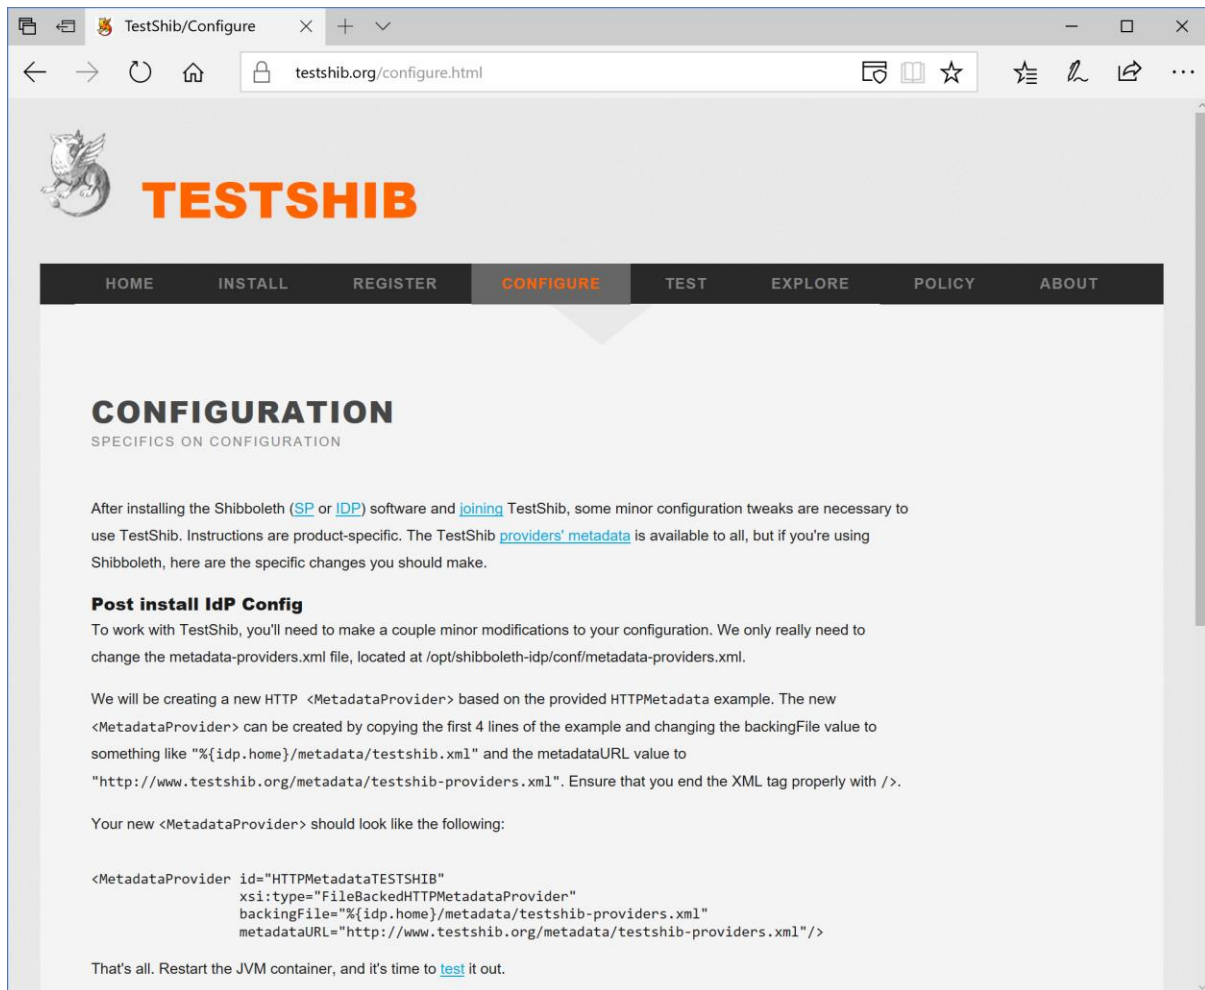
TestShib/Configure

testshib.org/configure.html

TESTSHIB

HOME INSTALL REGISTER CONFIGURE TEST EXPLORE POLICY ABOUT

CONFIGURATION
SPECIFICS ON CONFIGURATION

After installing the Shibboleth (SP or IDP) software and joining TestShib, some minor configuration tweaks are necessary to use TestShib. Instructions are product-specific. The TestShib providers' metadata is available to all, but if you're using Shibboleth, here are the specific changes you should make.

Post install IdP Config
To work with TestShib, you'll need to make a couple minor modifications to your configuration. We only really need to change the metadata-providers.xml file, located at /opt/shibboleth-idp/conf/metadata-providers.xml.

We will be creating a new HTTP <MetadataProvider> based on the provided HTTPMetadata example. The new <MetadataProvider> can be created by copying the first 4 lines of the example and changing the backingFile value to something like "%{idp.home}/metadata/testshib.xml" and the metadataURL value to "http://www.testshib.org/metadata/testshib-providers.xml". Ensure that you end the XML tag properly with />.

Your new <MetadataProvider> should look like the following:

<MetadataProvider id="HTTPMetadataTESTSHIB"
xsi:type="FileBackedHTTPMetadataProvider"
backingFile="%{idp.home}/metadata/testshib-providers.xml"
metadataURL="http://www.testshib.org/metadata/testshib-providers.xml"/>

That's all. Restart the JVM container, and it's time to test it out.